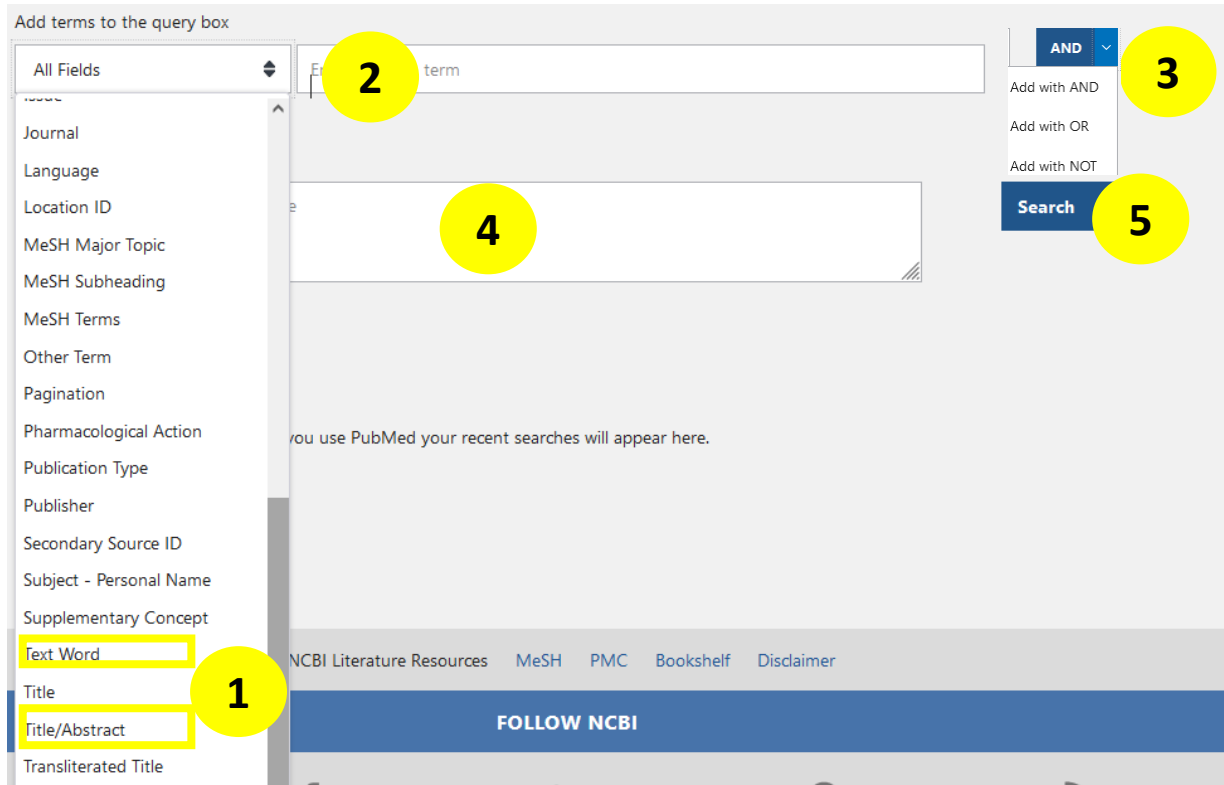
Add terms to the query box

All Fields

E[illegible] term

2

AND

3

Add with AND

Add with OR

Add with NOT

Search

5

4

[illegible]

Journal

Language

Location ID

MeSH Major Topic

MeSH Subheading

MeSH Terms

Other Term

Pagination

Pharmacological Action

Publication Type

Publisher

Secondary Source ID

Subject - Personal Name

Supplementary Concept

Text Word

Title

Title/Abstract

Transliterated Title

1

you use PubMed your recent searches will appear here.

NCBI Literature Resources MeSH PMC Bookshelf Disclaimer

FOLLOW NCBI